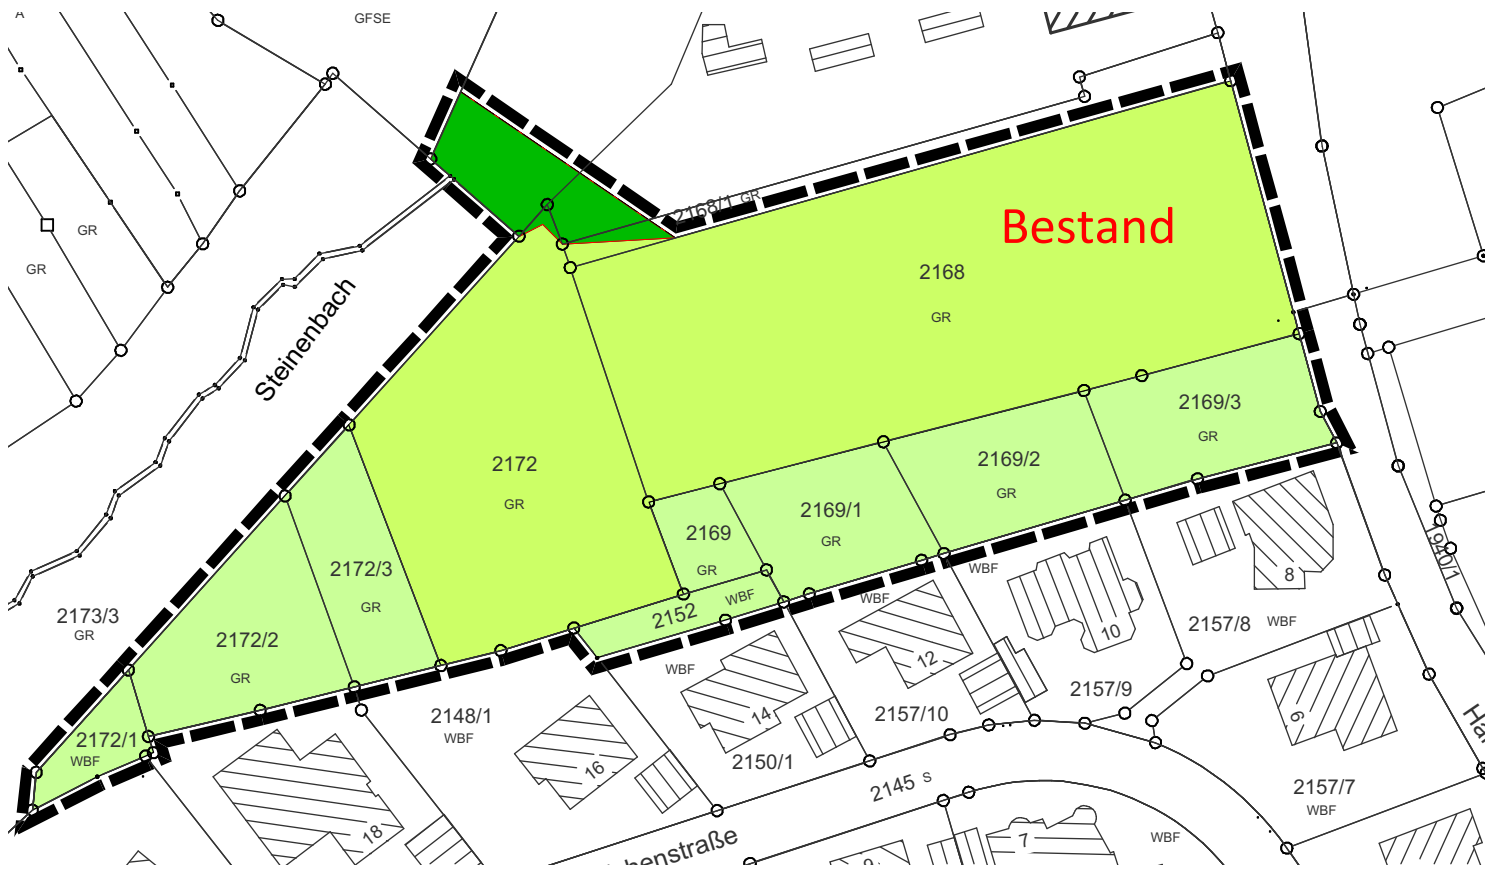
A
GFSE
GR
GR
2168/1 GR
Bestand
2168
GR
Steinenbach
2172
GR
2169/3
GR
2169/2
GR
2169/1
GR
2169
GR
2152
WBF
WBF
WBF
2173/3
GR
2172/3
GR
2172/2
GR
2172/1
WBF
2148/1
WBF
8
10
12
14
16
18
WBF
2157/8
WBF
2157/9
2157/10
2150/1
2145 S
2157/7
WBF
WBF
7
9
1940/1
Ha
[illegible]enstraße